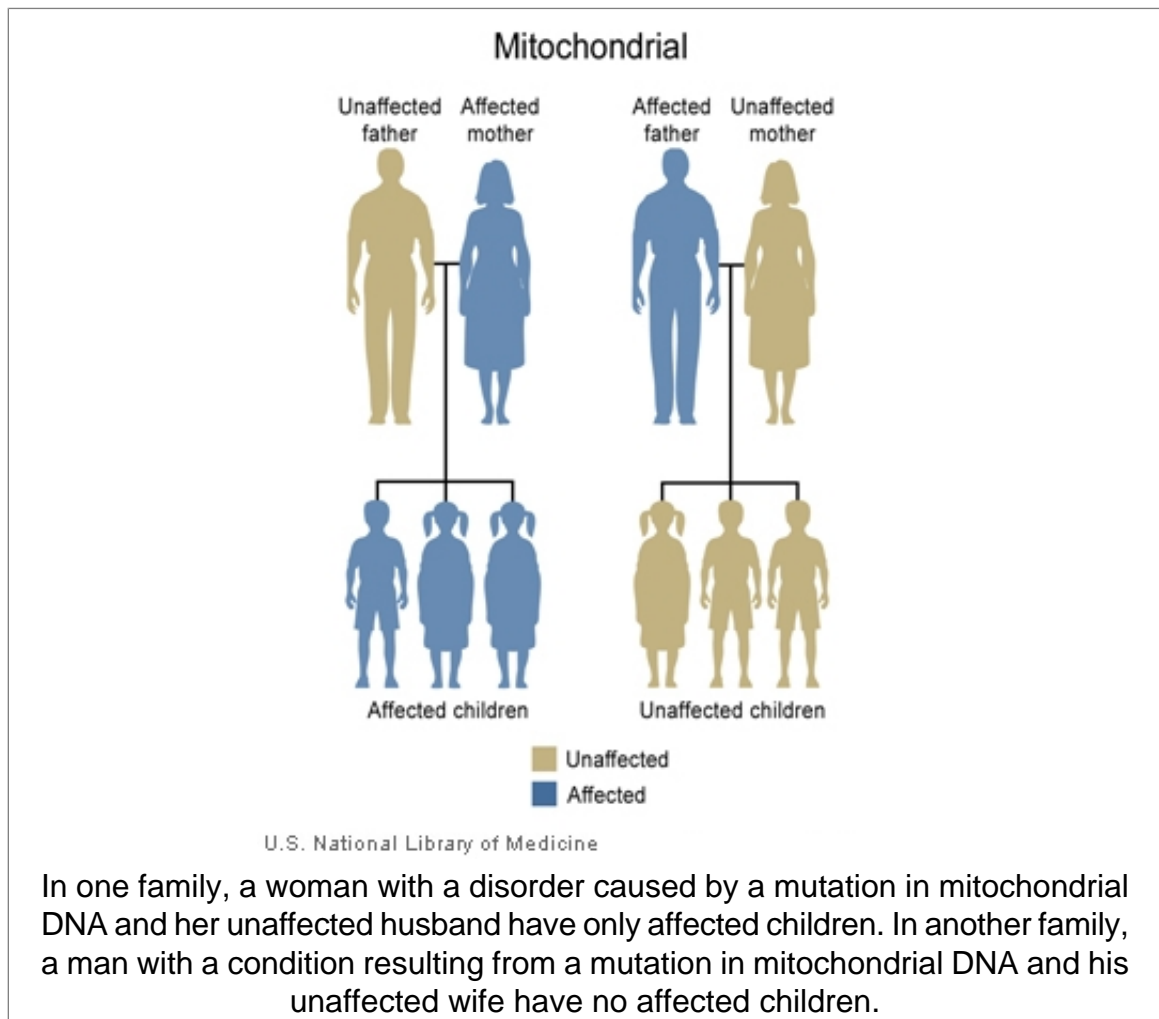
Mitochondrial

Unaffected father

Affected mother

Affected father

Unaffected mother

Affected children

Unaffected children

Unaffected

Affected

U.S. National Library of Medicine

In one family, a woman with a disorder caused by a mutation in mitochondrial DNA and her unaffected husband have only affected children. In another family, a man with a condition resulting from a mutation in mitochondrial DNA and his unaffected wife have no affected children.